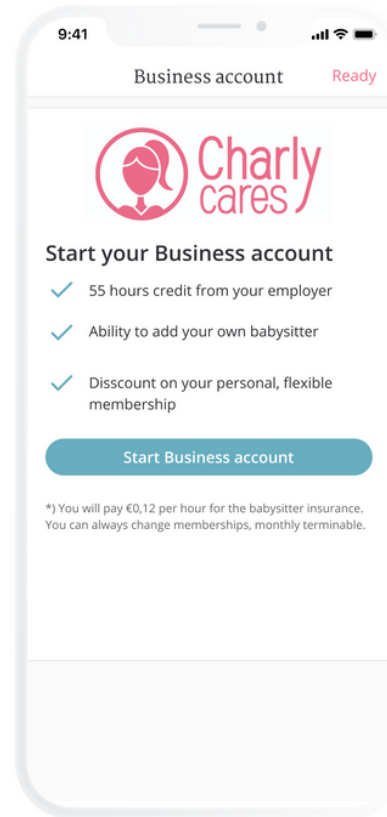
9:41

Business account

Ready

Charly cares

Start your Business account

55 hours credit from your employer

Ability to add your own babysitter

Disscount on your personal, flexible membership

Start Business account

*) You will pay €0,12 per hour for the babysitter insurance. You can always change memberships, monthly terminable.